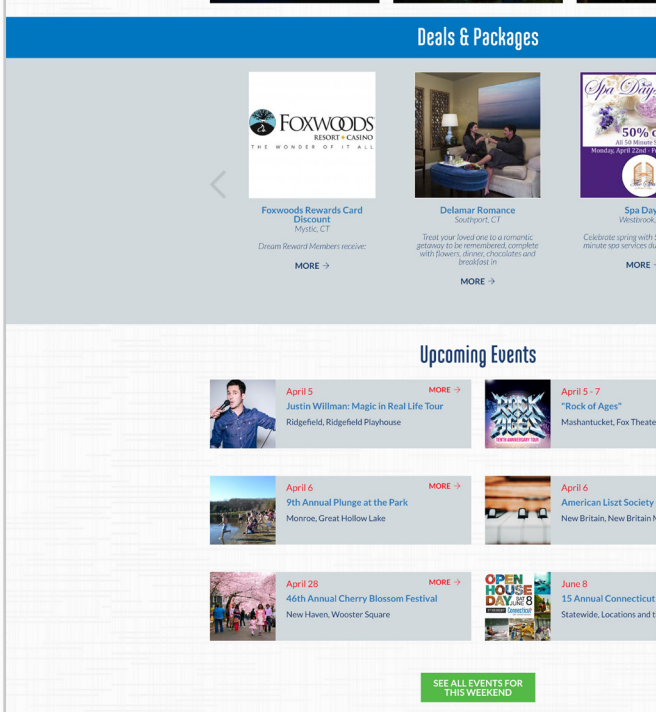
Deals & Packages

FOXWOODS RESORT CASINO THE WONDER OF IT ALL

Foxwoods Rewards Card Discount
Mystic, CT

Dream Reward Members receive:

MORE →

Delamar Romance
Southport, CT

Treat your loved one to a romantic getaway to be remembered, complete with flowers, dinner, chocolates and breakfast in

MORE →

Spa Day
50% O
All 50 Minute S
Monday, April 22nd - F

Spa Day
Westbrook,

Celebrate spring with 5 minute spa services du

MORE →

Upcoming Events

April 5
MORE →
Justin Willman: Magic in Real Life Tour
Ridgefield, Ridgefield Playhouse

ROCK OF AGES
TENTH ANNIVERSARY TOUR
April 5 - 7
"Rock of Ages"
Mashantucket, Fox Theate

April 6
MORE →
9th Annual Plunge at the Park
Monroe, Great Hollow Lake

April 6
American Liszt Society
New Britain, New Britain M

April 28
MORE →
46th Annual Cherry Blossom Festival
New Haven, Wooster Square

OPEN HOUSE DAY SAT JUNE 8 Connecticut
June 8
15 Annual Connecticut
Statewide, Locations and t

SEE ALL EVENTS FOR THIS WEEKEND